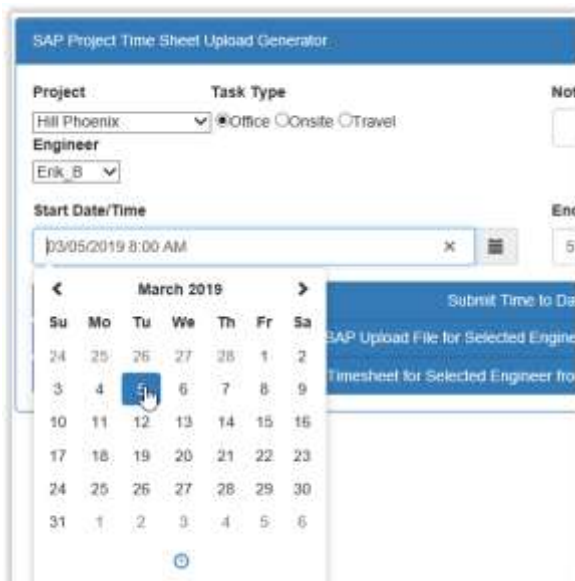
SAP Project Time Sheet Upload Generator

Project
Hill Phoenix

Task Type
Office Onsite Travel

Not

Engineer
Erik_B

Start Date/Time
03/05/2019 8:00 AM

×

End

5

March 2019

| Su | Mo | Tu | We | Th | Fr | Sa |
|---|---|---|---|---|---|---|
| 24 | 25 | 26 | 27 | 28 | 1 | 2 |
| 3 | 4 | 5 | 6 | 7 | 8 | 9 |
| 10 | 11 | 12 | 13 | 14 | 15 | 16 |
| 17 | 18 | 19 | 20 | 21 | 22 | 23 |
| 24 | 25 | 26 | 27 | 28 | 29 | 30 |
| 31 | 1 | 2 | 3 | 4 | 5 | 6 |

Submit Time to Da

SAP Upload File for Selected Engine

Timesheet for Selected Engineer fro